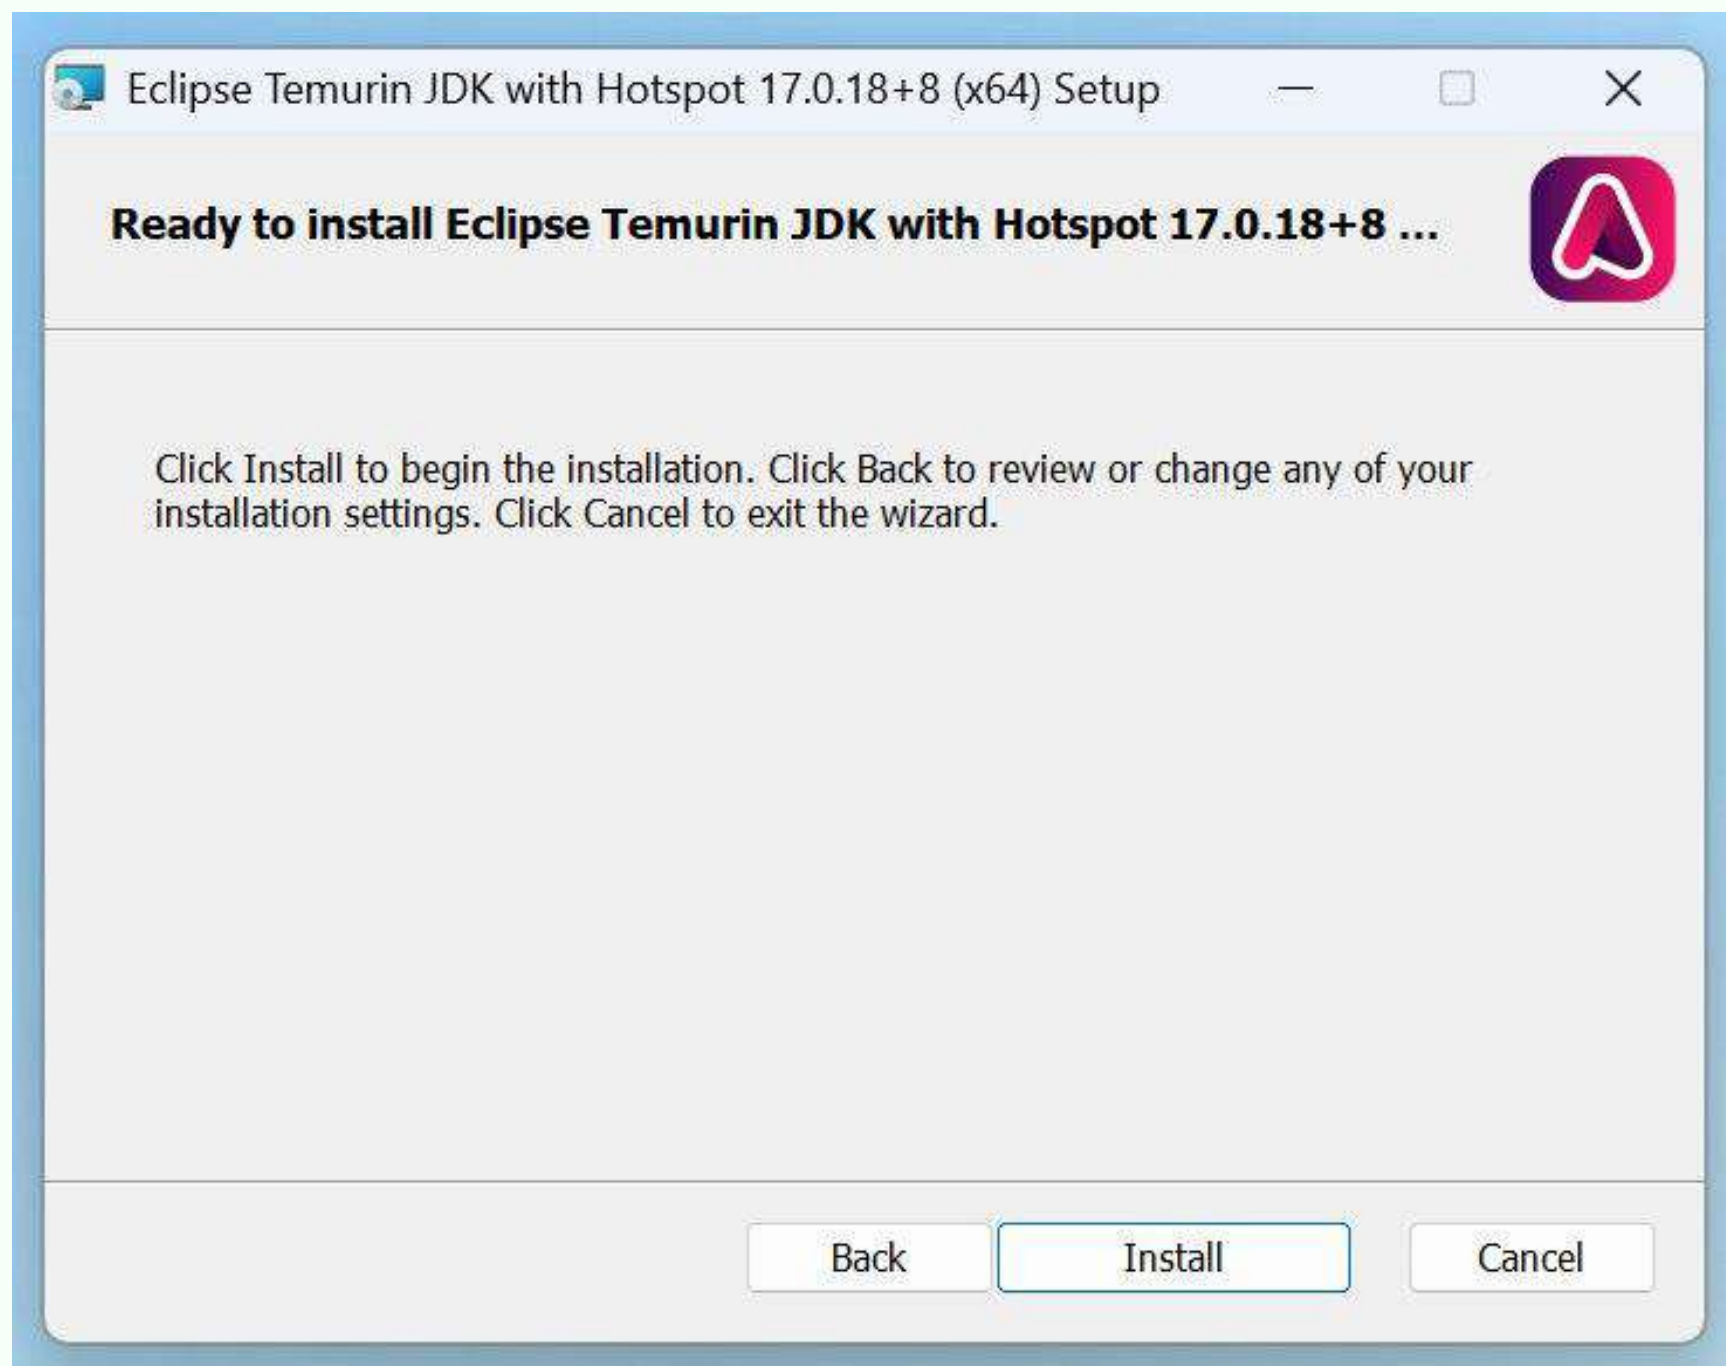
Eclipse Temurin JDK with Hotspot 17.0.18+8 (x64) Setup

Ready to install Eclipse Temurin JDK with Hotspot 17.0.18+8 ...

Click Install to begin the installation. Click Back to review or change any of your installation settings. Click Cancel to exit the wizard.

Back Install Cancel